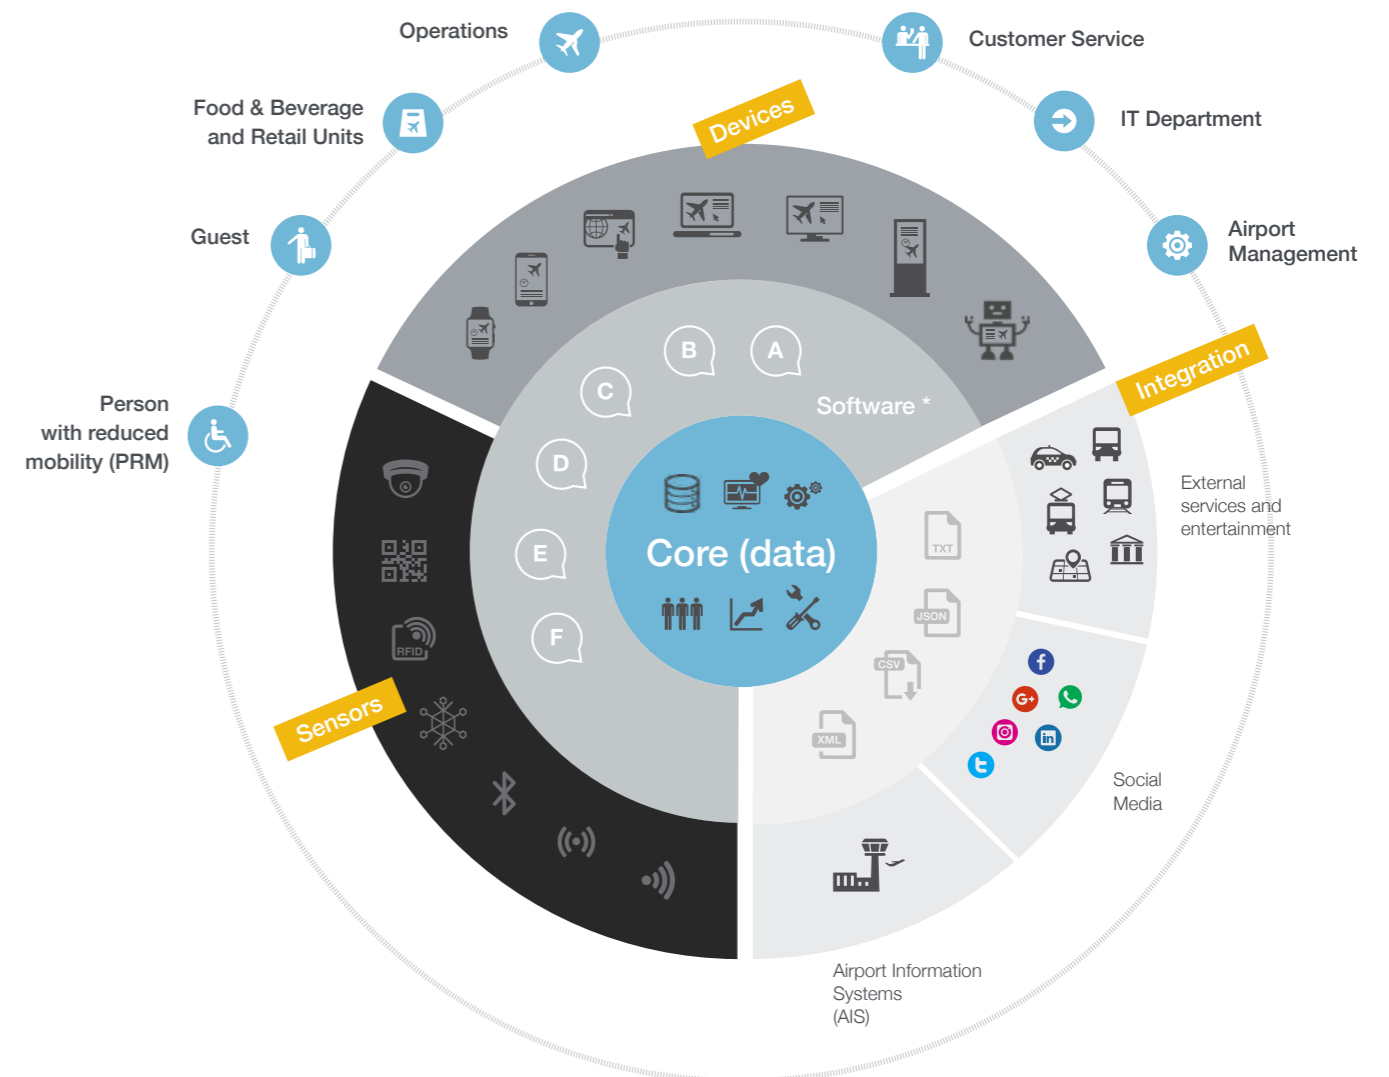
Operations

Customer Service

Food & Beverage and Retail Units

IT Department

Guest

Airport Management

Person with reduced mobility (PRM)

Devices

Integration

Sensors

B

A

C

Software *

D

E

F

Core (data)

TXT

JSON

CSV

XML

RFID

External services and entertainment

Social Media

Airport Information Systems (AIS)